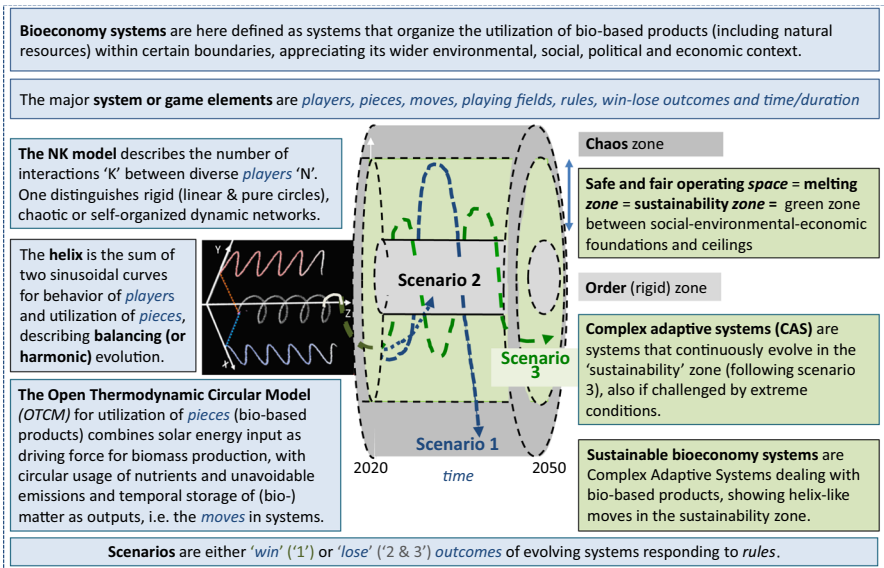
**Bioeconomy systems** are here defined as systems that organize the utilization of bio-based products (including natural resources) within certain boundaries, appreciating its wider environmental, social, political and economic context.

The major **system or game elements** are *players, pieces, moves, playing fields, rules, win-lose outcomes and time/duration*

**The NK model** describes the number of interactions 'K' between diverse *players* 'N'. One distinguishes rigid (linear & pure circles), chaotic or self-organized dynamic networks.

The **helix** is the sum of two sinusoidal curves for behavior of *players* and utilization of *pieces*, describing **balancing (or harmonic)** evolution.

Y

X

Z

**The Open Thermodynamic Circular Model** *(OTCM)* for utilization of *pieces* (bio-based products) combines solar energy input as driving force for biomass production, with circular usage of nutrients and unavoidable emissions and temporal storage of (bio-) matter as outputs, i.e. the *moves* in systems.

Scenario 2

Scenario 3

Scenario 1

2020

2050

*time*

**Chaos** zone

**Safe and fair operating *space* = melting *zone* = sustainability *zone* =** green zone between social-environmental-economic foundations and ceilings

**Order** (rigid) zone

**Complex adaptive systems (CAS)** are systems that continuously evolve in the 'sustainability' zone (following scenario 3), also if challenged by extreme conditions.

**Sustainable bioeconomy systems** are Complex Adaptive Systems dealing with bio-based products, showing helix-like moves in the sustainability zone.

**Scenarios** are either *'win'* ('1') or *'lose'* ('2 & 3') *outcomes* of evolving systems responding to *rules*.